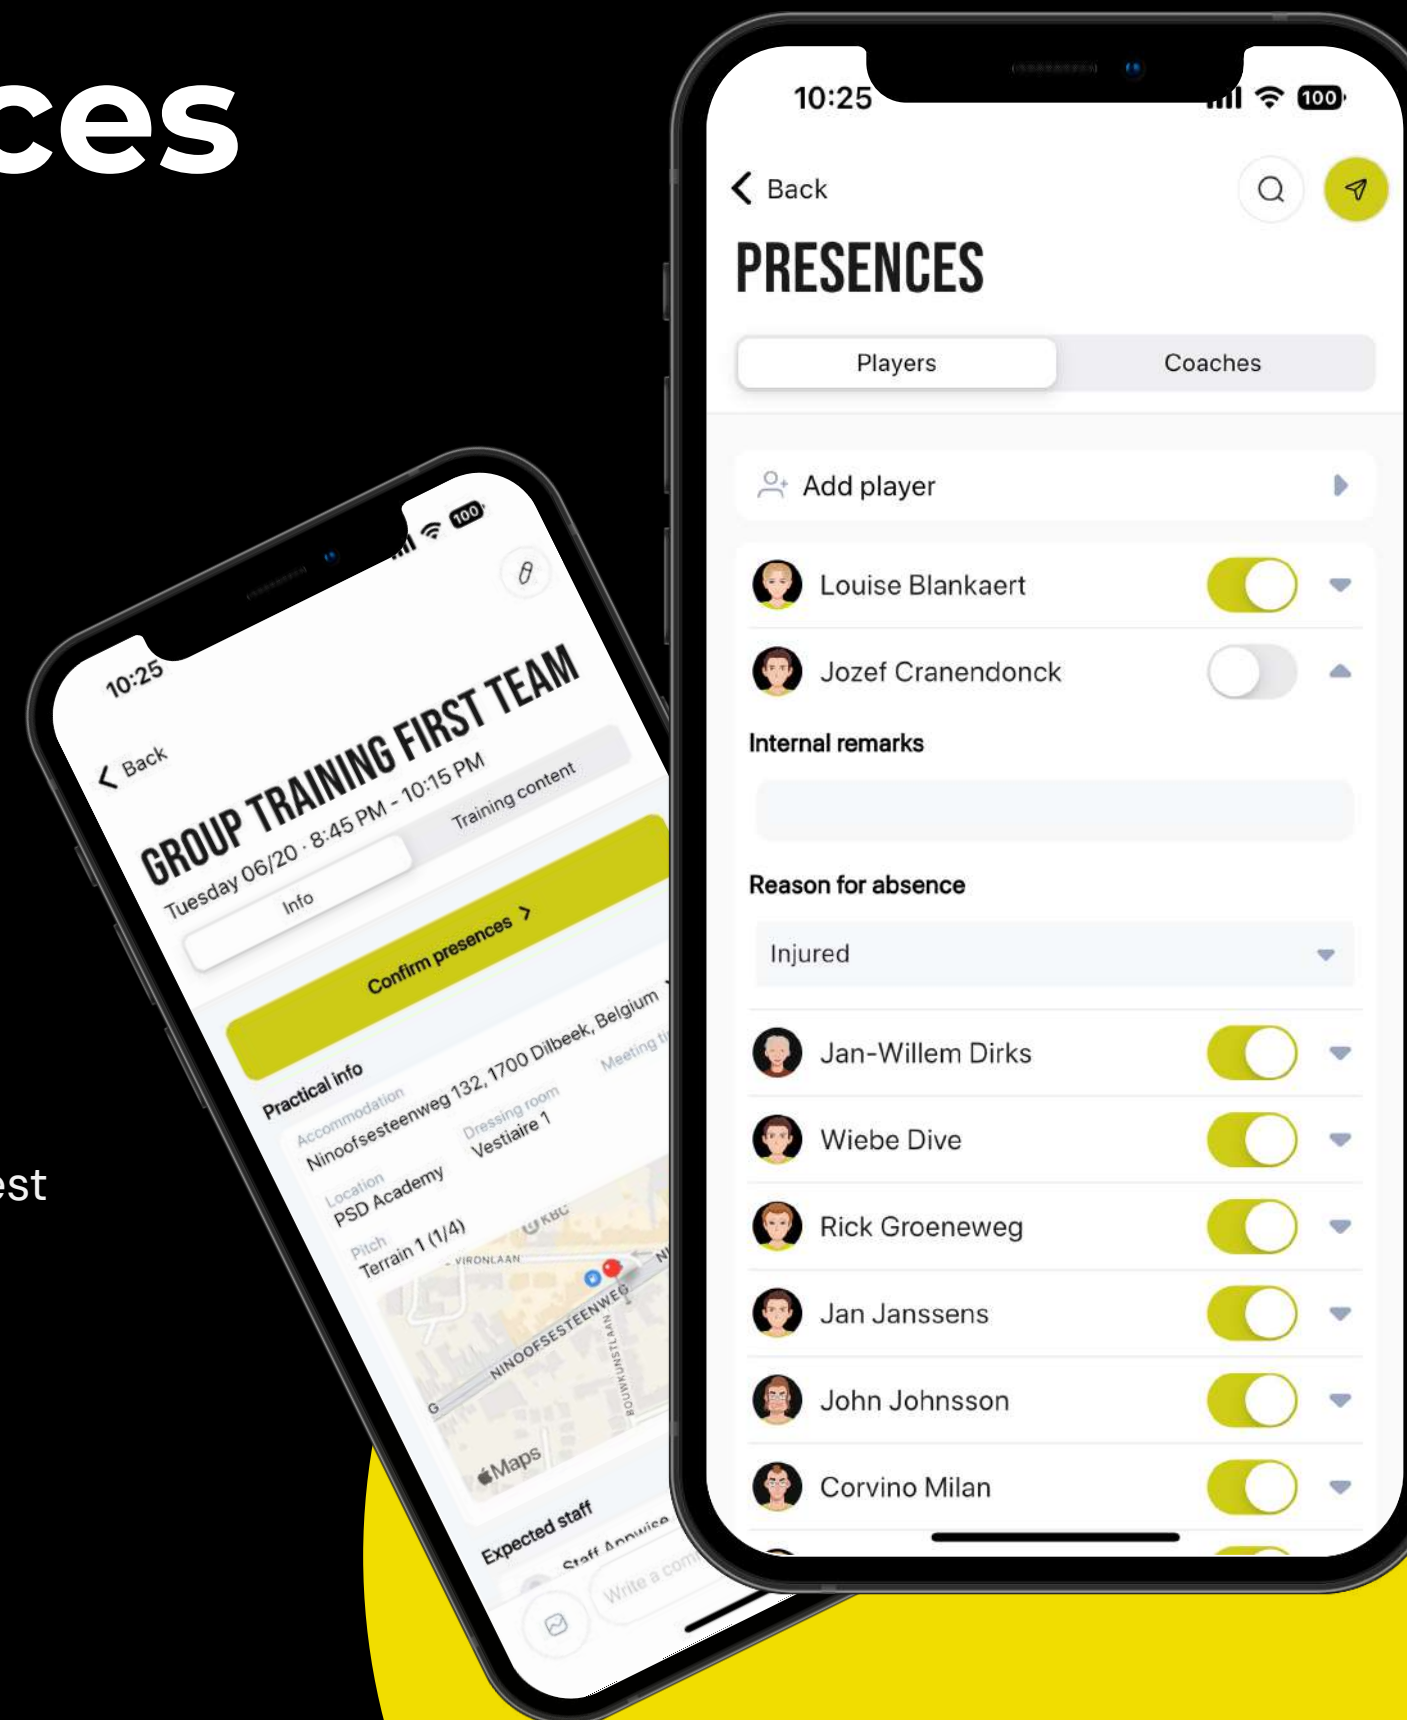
ces

est

10:25
100

Back

GROUP TRAINING FIRST TEAM
Tuesday 06/20 · 8:45 PM - 10:15 PM

Info
Training content

Confirm presences >

Practical info
Accommodation
Ninoofsesteenweg 132, 1700 Dilbeek, Belgium
Meeting ti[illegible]
Location
PSD Academy
Dressing room
Vestiaire 1
Pitch
Terrain 1 (1/4)

KBC
VIRONLAAN
NINOOFSESTEENWEG
BOUWKUNSTLAAN
Maps

Expected staff
Staff Annwise
Write a com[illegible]

10:25
100

Back

PRESENCES

Players
Coaches

Add player

Louise Blankaert
Jozef Cranendonck

Internal remarks

Reason for absence

Injured

Jan-Willem Dirks
Wiebe Dive
Rick Groeneweg
Jan Janssens
John Johnsson
Corvino Milan